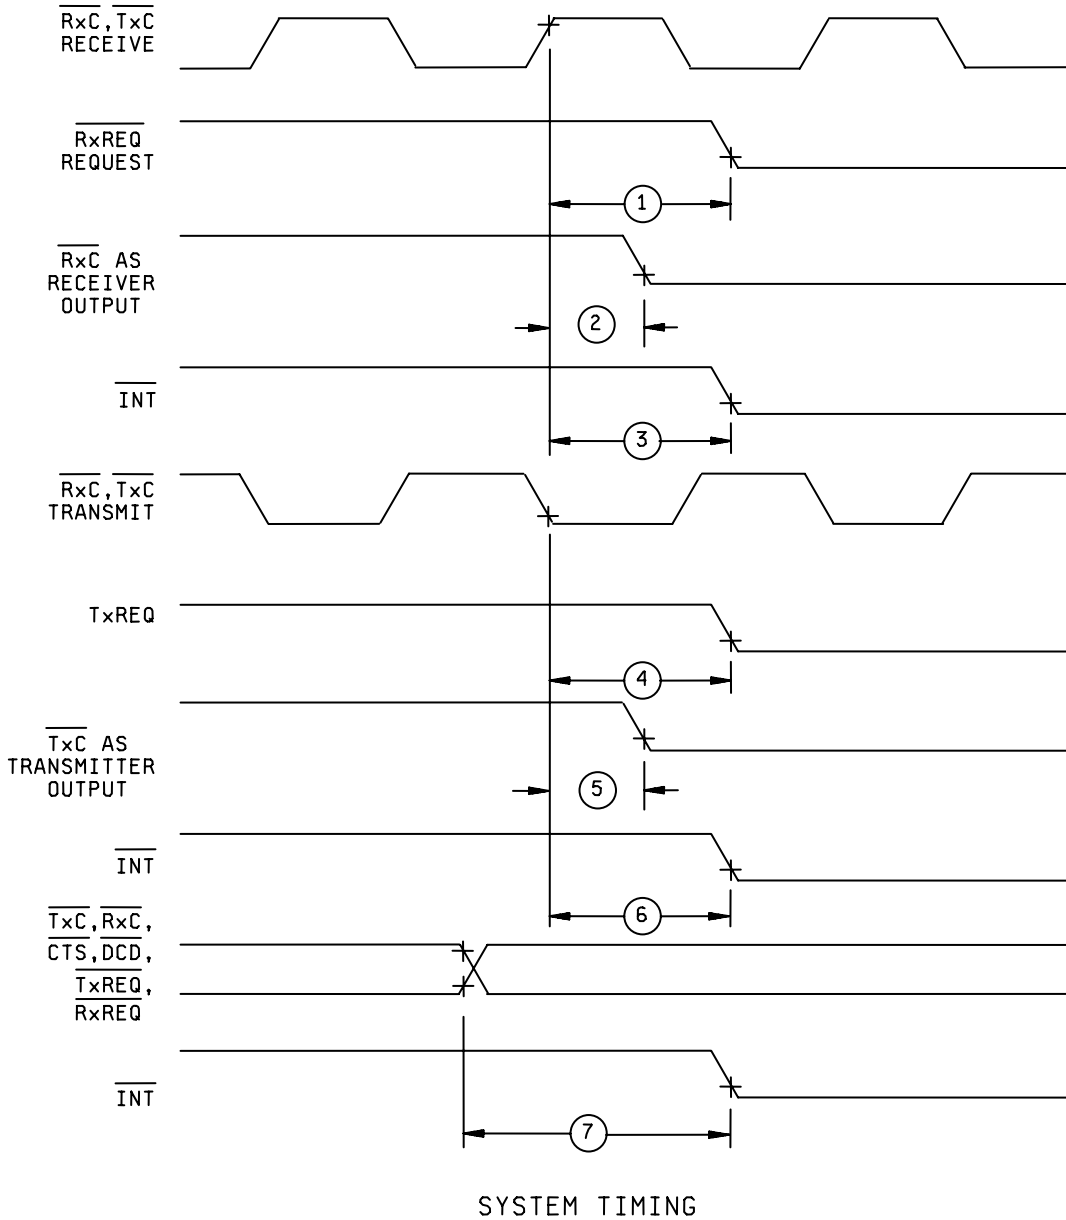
$\overline{RxC}$, $\overline{TxC}$
RECEIVE

$\overline{RxREQ}$
REQUEST

1

$\overline{RxC}$ AS
RECEIVER
OUTPUT

2

$\overline{INT}$

3

$\overline{RxC}$, $\overline{TxC}$
TRANSMIT

TxREQ

4

$\overline{TxC}$ AS
TRANSMITTER
OUTPUT

5

$\overline{INT}$

6

$\overline{TxC}$, $\overline{RxC}$,
$\overline{CTS}$, $\overline{DCD}$,
$\overline{TxREQ}$,
$\overline{RxREQ}$

$\overline{INT}$

7

SYSTEM TIMING